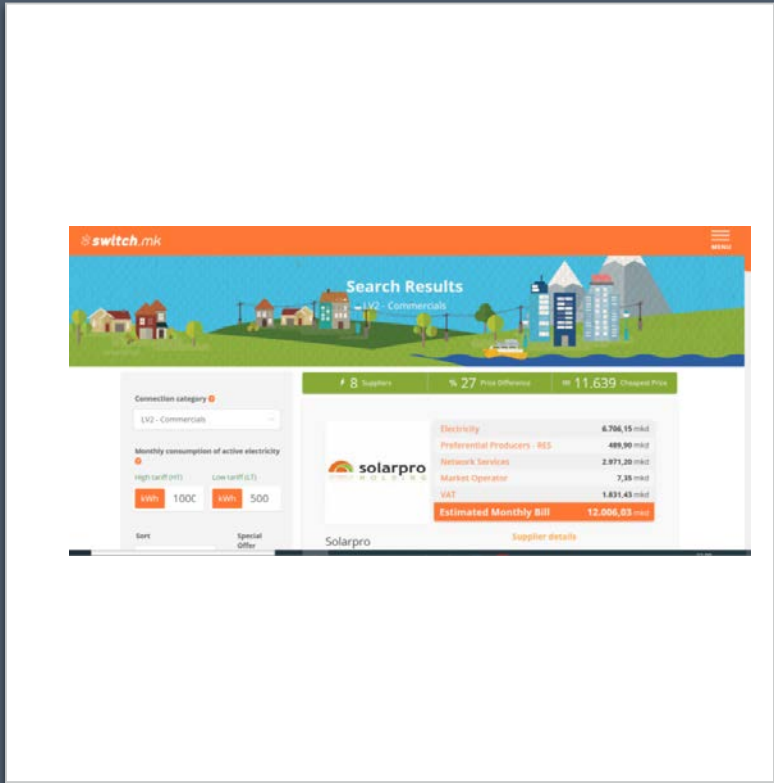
switch.mk

MENU

Search Results

LV2 - Commercials

8 Suppliers

% 27 Price Difference

11.639 Cheapest Price

Connection category

LV2 - Commercials

Monthly consumption of active electricity

High tariff (HT)

Low tariff (LT)

kWh 1000

kWh 500

Sort

Special Offer

solarpro HOLDING

| | |
|---|---|
| Electricity | 6.706,15 mkd |
| Preferential Producers - RES | 489,90 mkd |
| Network Services | 2.971,20 mkd |
| Market Operator | 7,35 mkd |
| VAT | 1.831,43 mkd |
| Estimated Monthly Bill | 12.006,03 mkd |

Solarpro

Supplier details